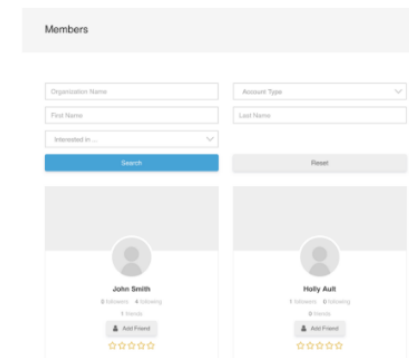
Members

Organization Name

Account Type

First Name

Last Name

Interested in ...

Search

Reset

John Smith

0 followers 4 following

1 friends

Add Friend

Holly Ault

1 followers 0 following

0 friends

Add Friend